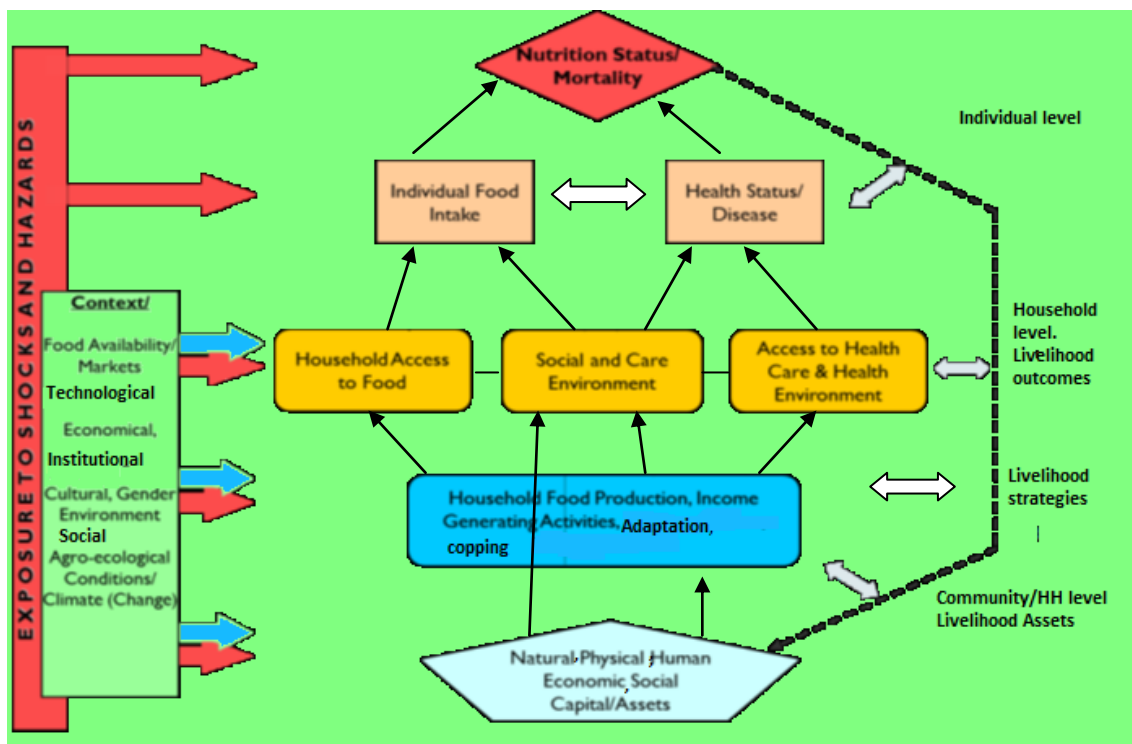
EXPOSURE TO SHOCKS AND HAZARDS

Nutrition Status/ Mortality

Individual level

Individual Food Intake

Health Status/ Disease

Context/

Food Availability/ Markets

Technological

Economical,

Institutional

Cultural, Gender Environment

Social

Agro-ecological Conditions/ Climate (Change)

Household Access to Food

Social and Care Environment

Access to Health Care & Health Environment

Household level. Livelihood outcomes

Household Food Production, Income Generating Activities, Adaptation, copping

Livelihood strategies

Community/HH level Livelihood Assets

Natural, Physical, Human Economic, Social Capital/Assets